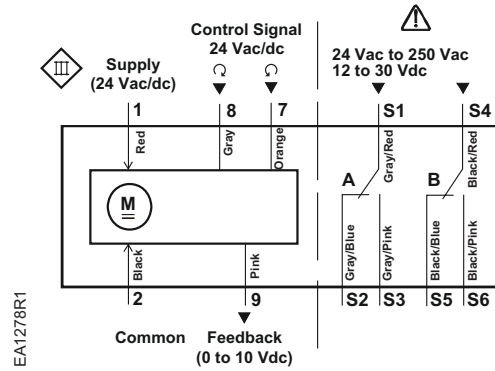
Control Signal
24 Vac/dc

24 Vac to 250 Vac
12 to 30 Vdc

Supply
(24 Vac/dc)

1
8
7
S1
S4

Red
Gray
Orange

A
Gray/Red
B
Black/Red

M

Gray/Blue
Gray/Pink
Black/Blue
Black/Pink

Black
Pink

2
9
S2
S3
S5
S6

Common
Feedback
(0 to 10 Vdc)

EA1278R1